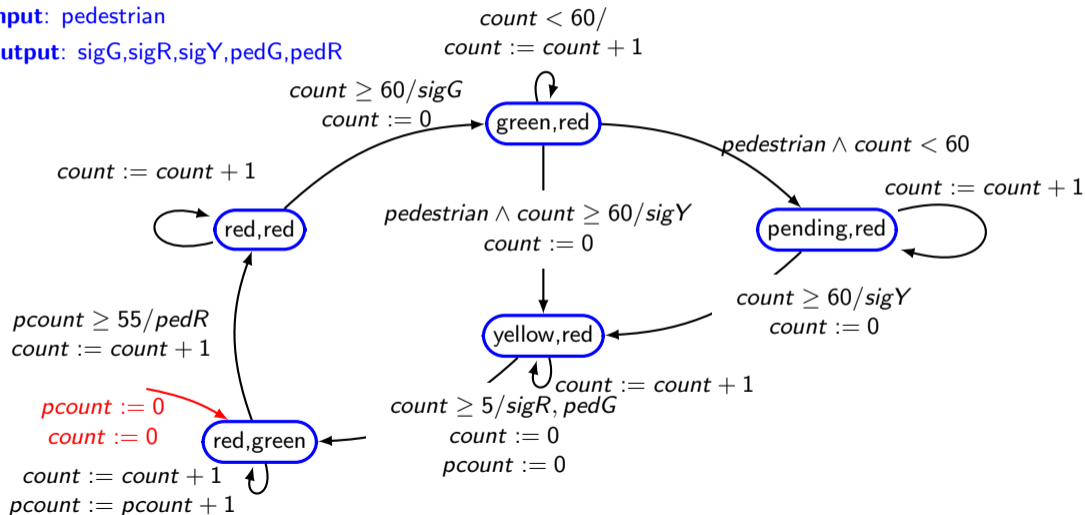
nput: pedestrian
utput: sigG,sigR,sigY,pedG,pedR

$count < 60/$
$count := count + 1$

$count \geq 60/sigG$
$count := 0$

green,red

$pedestrian \wedge count < 60$

$count := count + 1$

$count := count + 1$

red,red

$pedestrian \wedge count \geq 60/sigY$
$count := 0$

pending,red

$count \geq 60/sigY$
$count := 0$

$pcount \geq 55/pedR$
$count := count + 1$

yellow,red

$count := count + 1$

$pcount := 0$
$count := 0$

$count \geq 5/sigR, pedG$
$count := 0$
$pcount := 0$

red,green

$count := count + 1$
$pcount := pcount + 1$